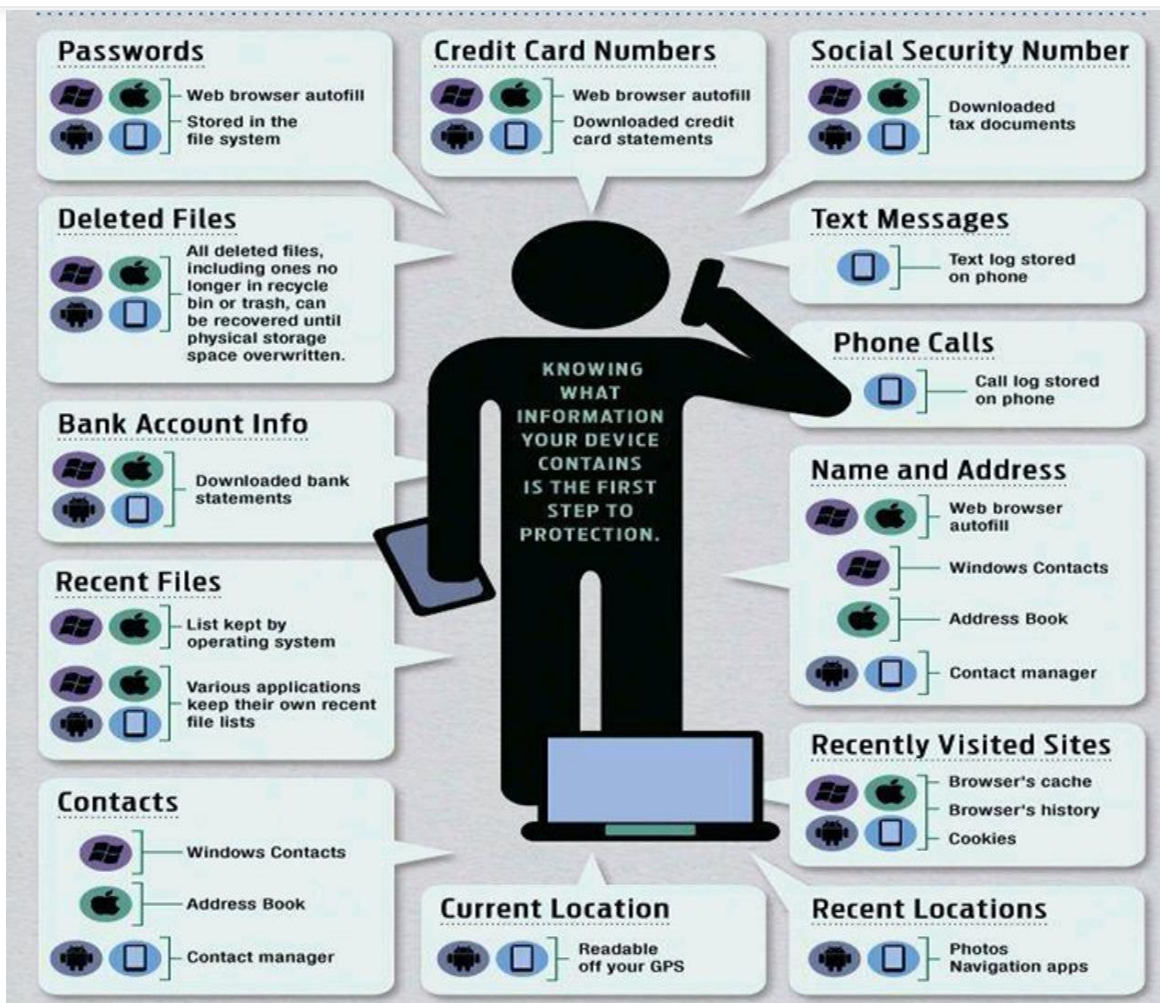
Passwords
Web browser autofill
Stored in the file system

Credit Card Numbers
Web browser autofill
Downloaded credit card statements

Social Security Number
Downloaded tax documents

Deleted Files
All deleted files, including ones no longer in recycle bin or trash, can be recovered until physical storage space overwritten.

Text Messages
Text log stored on phone

Phone Calls
Call log stored on phone

KNOWING WHAT INFORMATION YOUR DEVICE CONTAINS IS THE FIRST STEP TO PROTECTION.

Bank Account Info
Downloaded bank statements

Name and Address
Web browser autofill
Windows Contacts
Address Book
Contact manager

Recent Files
List kept by operating system
Various applications keep their own recent file lists

Recently Visited Sites
Browser's cache
Browser's history
Cookies

Contacts
Windows Contacts
Address Book
Contact manager

Current Location
Readable off your GPS

Recent Locations
Photos
Navigation apps